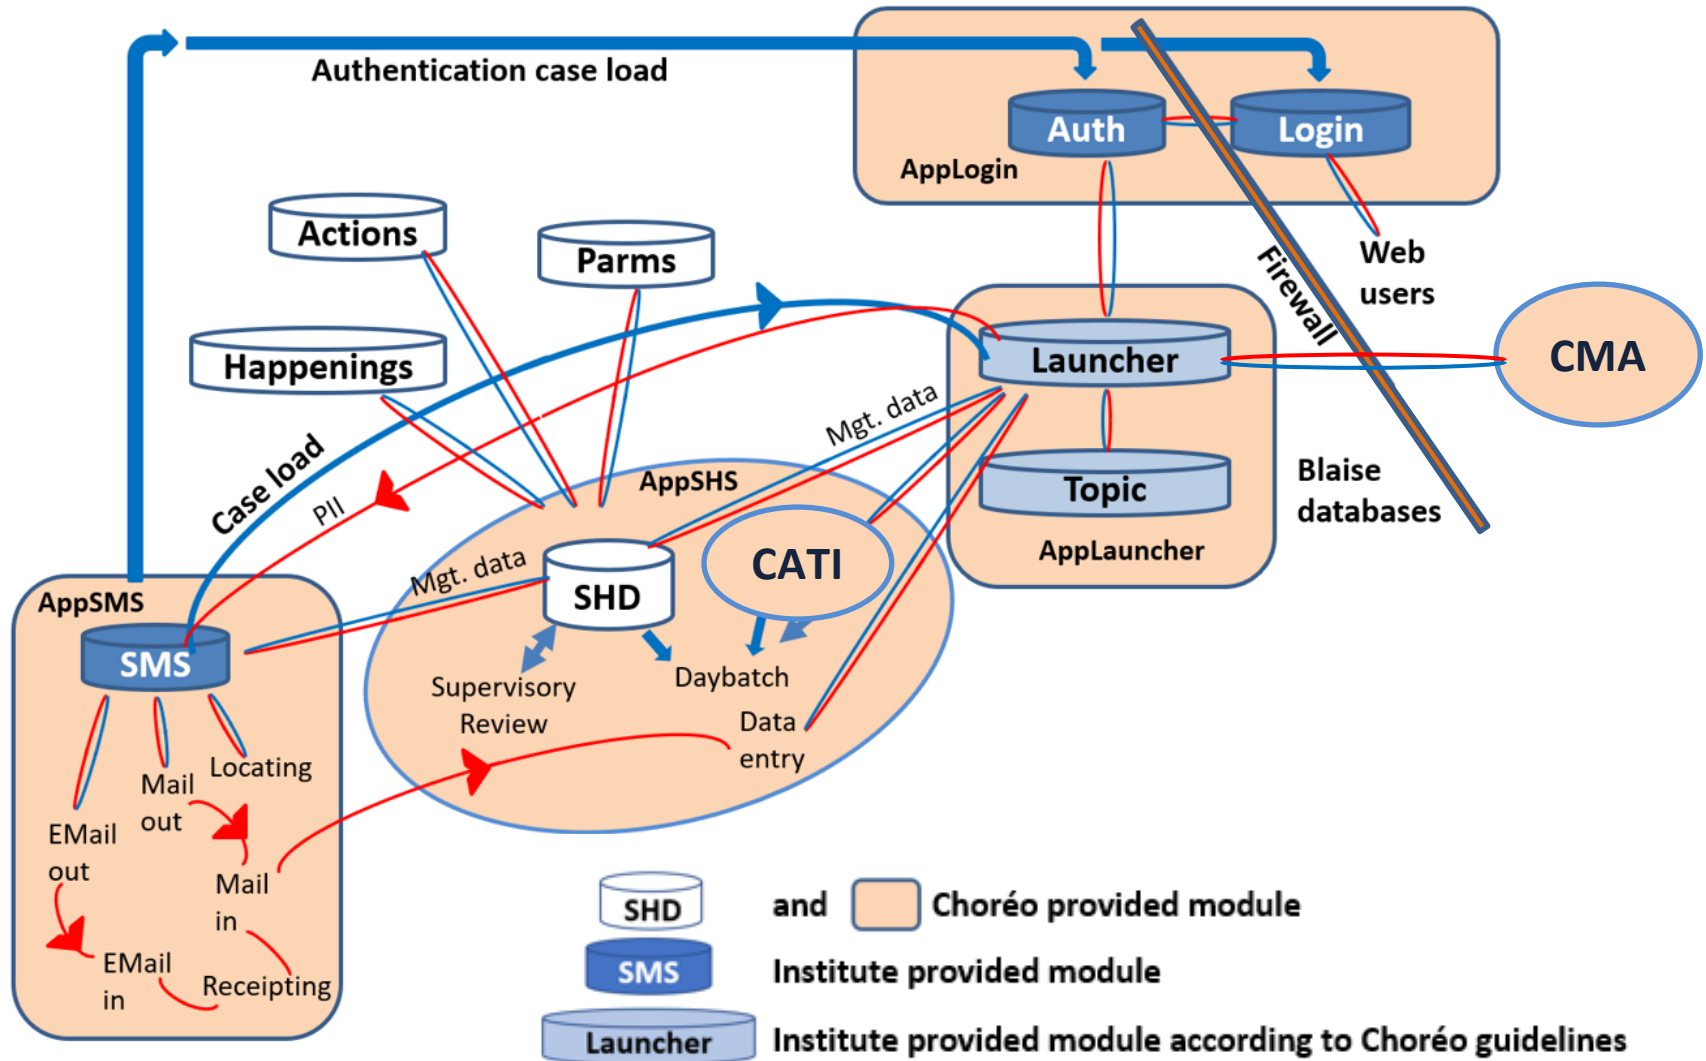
Authentication case load

Auth

Login

AppLogin

Actions

Parms

Happenings

Web users

Firewall

Launcher

CMA

Topic

Blaise databases

AppLauncher

Case load

PII

Mgt. data

AppSHS

Mgt. data

SHD

CATI

AppSMS

SMS

Supervisory Review

Daybatch

Data entry

Mail out

Locating

EMail out

Mail in

EMail in

Receipting

SHD

and

Choréo provided module

SMS

Institute provided module

Launcher

Institute provided module according to Choréo guidelines